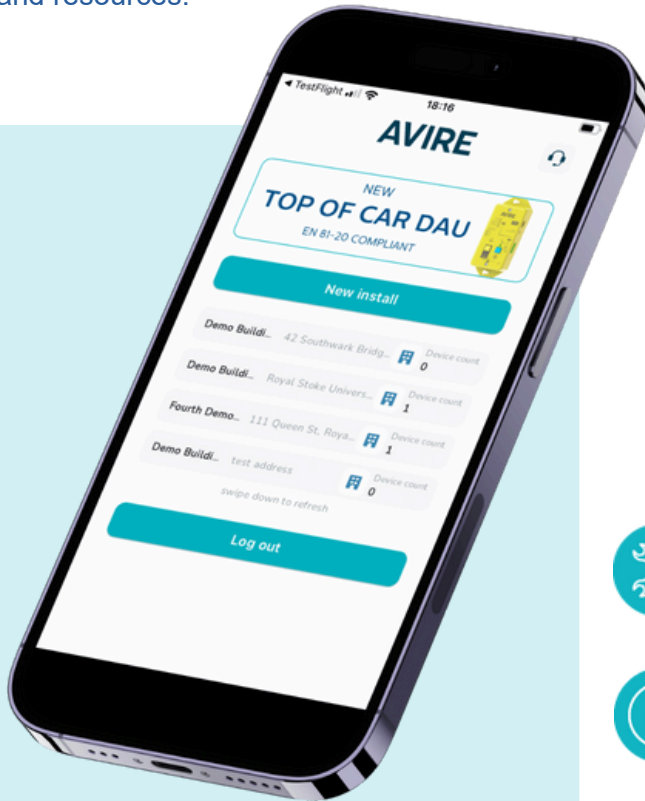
and resources.

◂ TestFlight 18:16

AVIRE

NEW
TOP OF CAR DAU
EN 81-20 COMPLIANT

New install

Demo Buildi... 42 Southwark Bridg... Device count 0

Demo Buildi... Royal Stoke Univers... Device count 1

Fourth Demo... 111 Queen St, Roya... Device count 1

Demo Buildi... test address Device count 0

swipe down to refresh

Log out